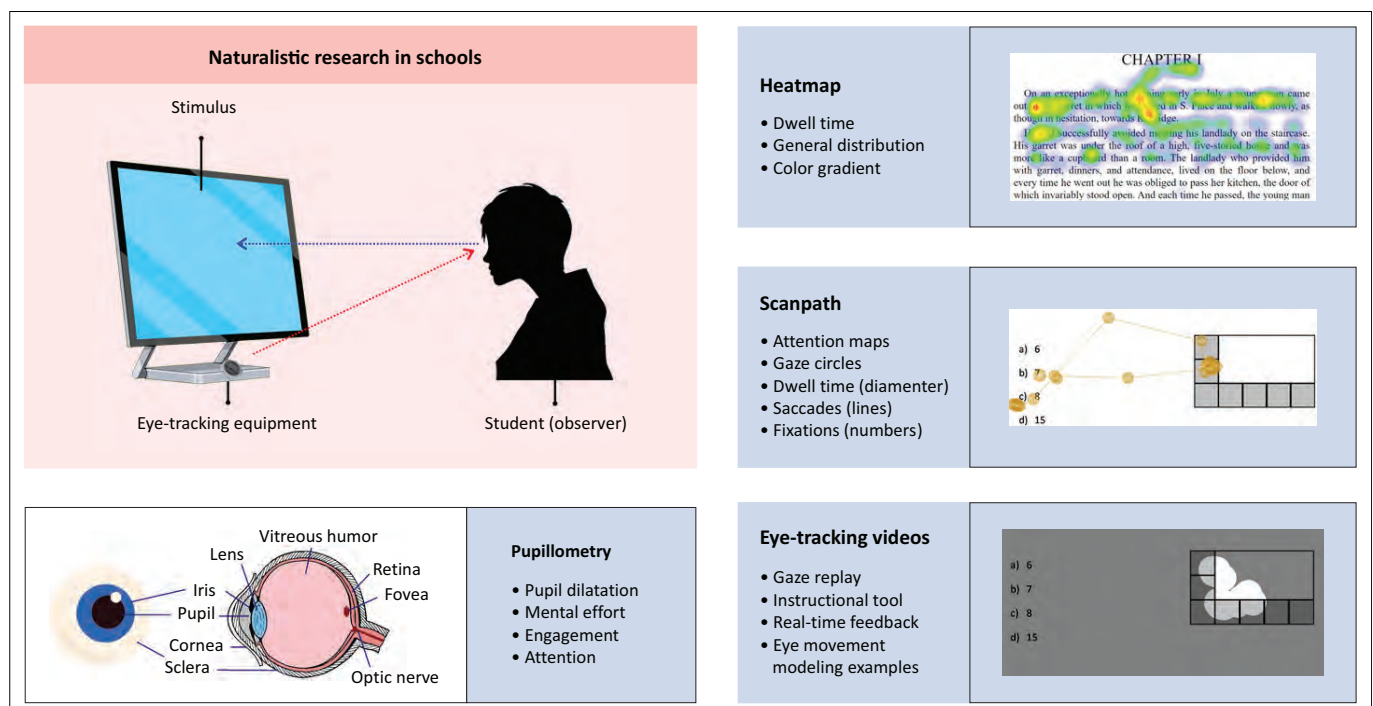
Naturalistic research in schools

Stimulus

Eye-tracking equipment

Student (observer)

Heatmap

• Dwell time
• General distribution
• Color gradient

CHAPTER I

On an exceptionally hot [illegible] early in July a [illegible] came out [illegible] garret in which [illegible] in S. Place and walked slowly, as though in hesitation, towards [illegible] bridge.

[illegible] successfully avoided meeting his landlady on the staircase. His garret was under the roof of a high, five-storied house and was more like a cupboard than a room. The landlady who provided him with garret, dinners, and attendance, lived on the floor below, and every time he went out he was obliged to pass her kitchen, the door of which invariably stood open. And each time he passed, the young man

Scanpath

• Attention maps
• Gaze circles
• Dwell time (diamenter)
• Saccades (lines)
• Fixations (numbers)

a) 6
b) 7
c) 8
d) 15

Vitreous humor
Lens
Retina
Iris
Fovea
Pupil
Cornea
Sclera
Optic nerve

Pupillometry

• Pupil dilatation
• Mental effort
• Engagement
• Attention

Eye-tracking videos

• Gaze replay
• Instructional tool
• Real-time feedback
• Eye movement modeling examples

a) 6
b) 7
c) 8
d) 15